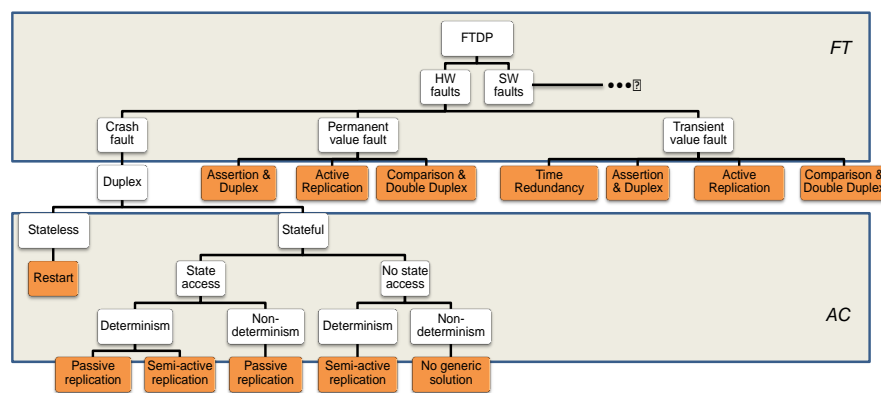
FT

FTDP

HW faults

SW faults

•••

Crash fault

Permanent value fault

Transient value fault

Duplex

Assertion & Duplex

Active Replication

Comparison & Double Duplex

Time Redundancy

Assertion & Duplex

Active Replication

Comparison & Double Duplex

Stateless

Stateful

Restart

State access

No state access

Determinism

Non-determinism

Determinism

Non-determinism

AC

Passive replication

Semi-active replication

Passive replication

Semi-active replication

No generic solution